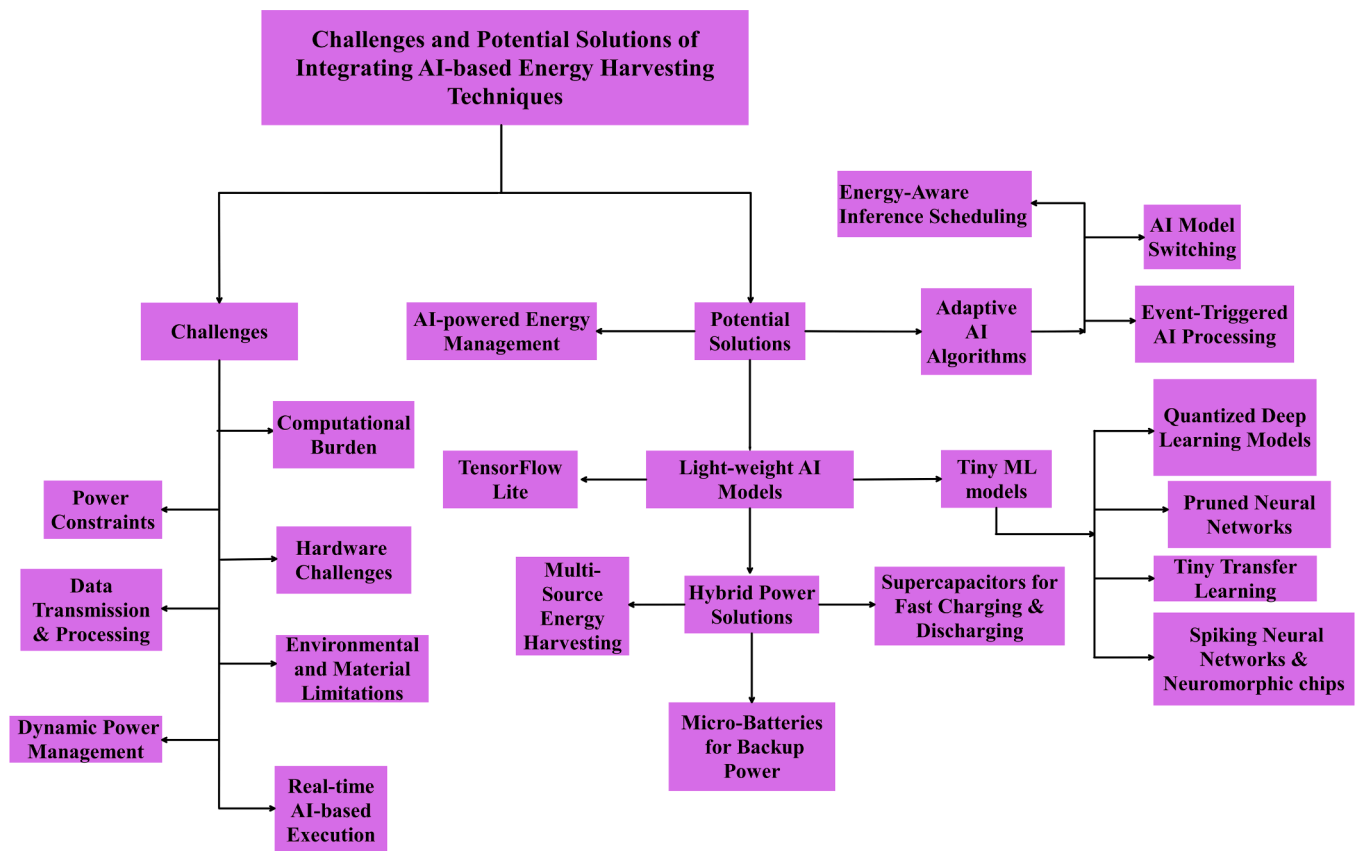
Challenges and Potential Solutions of Integrating AI-based Energy Harvesting Techniques

Challenges

Computational Burden

Power Constraints

Hardware Challenges

Data Transmission & Processing

Environmental and Material Limitations

Dynamic Power Management

Real-time AI-based Execution

AI-powered Energy Management

Potential Solutions

Adaptive AI Algorithms

Energy-Aware Inference Scheduling

AI Model Switching

Event-Triggered AI Processing

TensorFlow Lite

Light-weight AI Models

Tiny ML models

Quantized Deep Learning Models

Pruned Neural Networks

Tiny Transfer Learning

Spiking Neural Networks & Neuromorphic chips

Multi-Source Energy Harvesting

Hybrid Power Solutions

Supercapacitors for Fast Charging & Discharging

Micro-Batteries for Backup Power